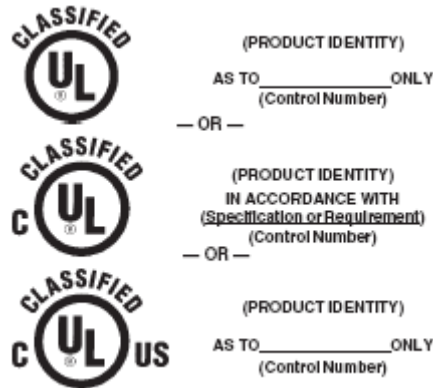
CLASSIFIED
UL
®

(PRODUCT IDENTITY)

AS TO______________ONLY
(Control Number)

— OR —

CLASSIFIED
C UL
®

(PRODUCT IDENTITY)
IN ACCORDANCE WITH
(Specification or Requirement)
(Control Number)

— OR —

CLASSIFIED
C UL US
®

(PRODUCT IDENTITY)

AS TO______________ONLY
(Control Number)